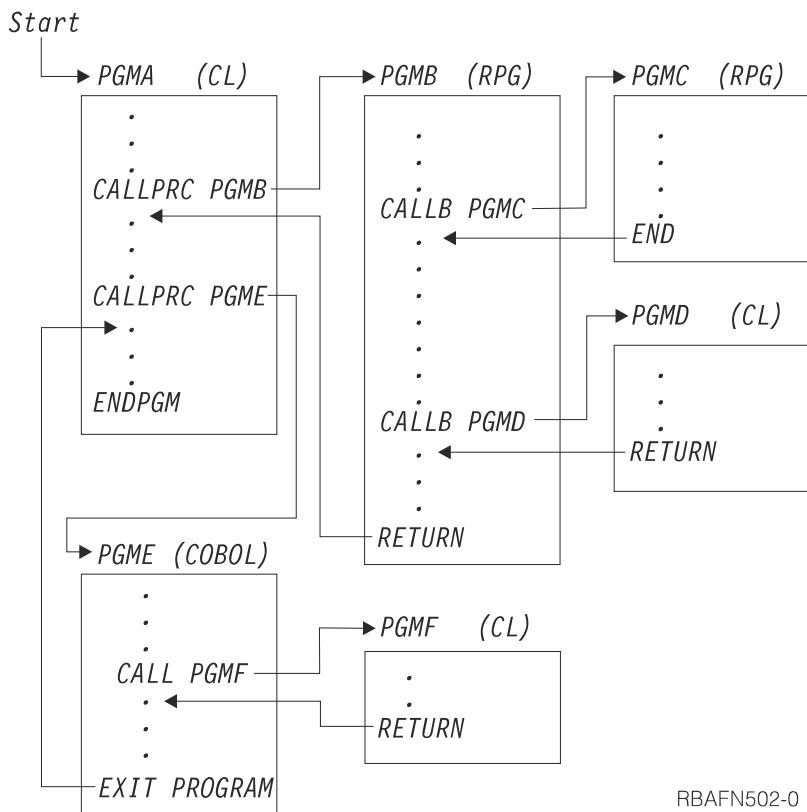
Start

PGMA (CL)
.
.
CALLPRC PGMB
.
.
CALLPRC PGME
.
.
ENDPGM

PGMB (RPG)
.
.
CALLB PGMC
.
.
.
.
.
.
CALLB PGMD
.
.
RETURN

PGMC (RPG)
.
.
.
END

PGMD (CL)
.
.
.
RETURN

PGME (COBOL)
.
.
CALL PGMF
.
.
.
EXIT PROGRAM

PGMF (CL)
.
.
RETURN

RBAFN502-0